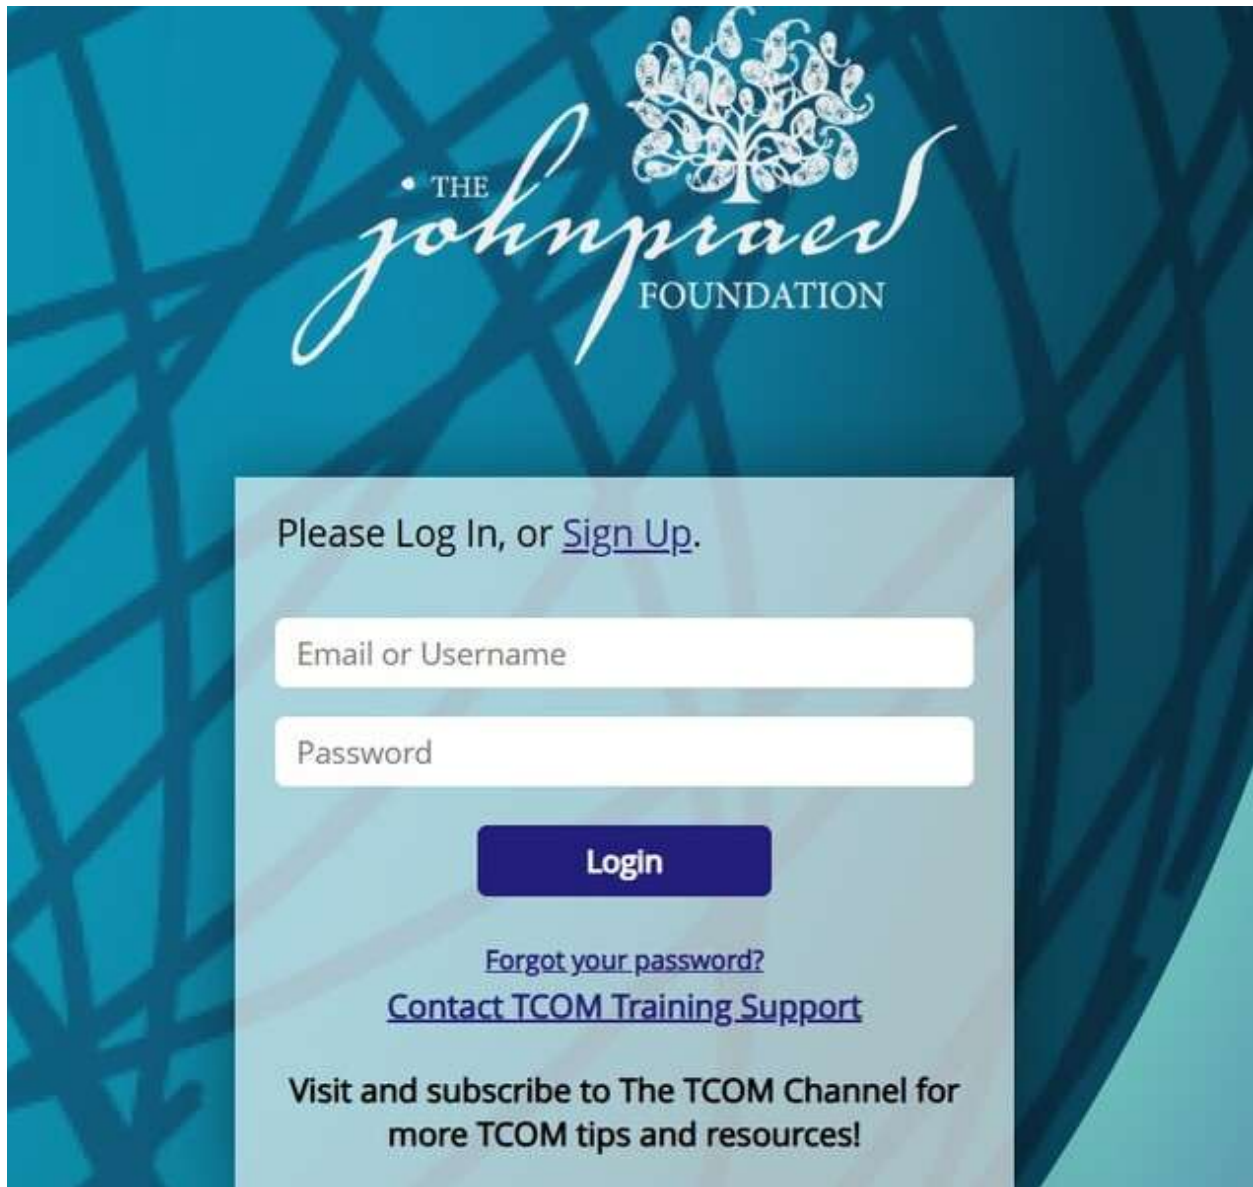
THE johnpraed FOUNDATION

Please Log In, or Sign Up.

Email or Username

Password

Login

Forgot your password?
Contact TCOM Training Support

Visit and subscribe to The TCOM Channel for more TCOM tips and resources!